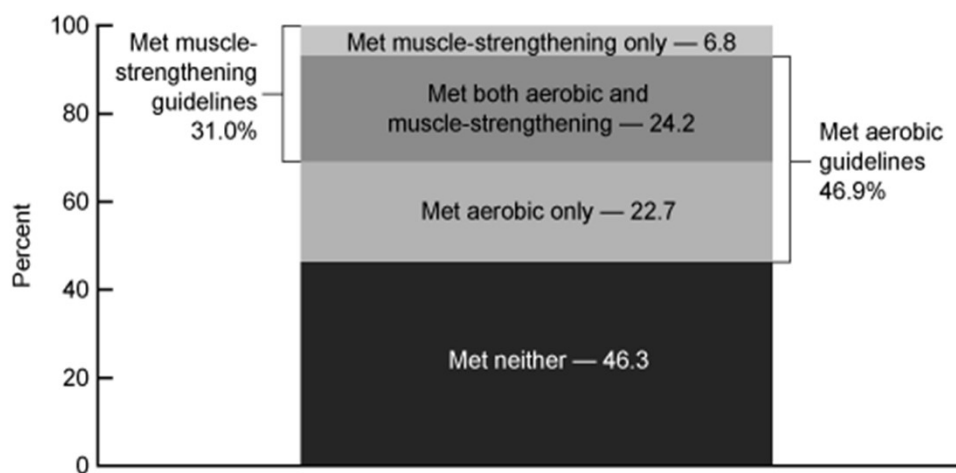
100
80
60
40
20
0

Percent

Met muscle-strengthening guidelines 31.0%

Met muscle-strengthening only — 6.8

Met both aerobic and muscle-strengthening — 24.2

Met aerobic only — 22.7

Met neither — 46.3

Met aerobic guidelines 46.9%